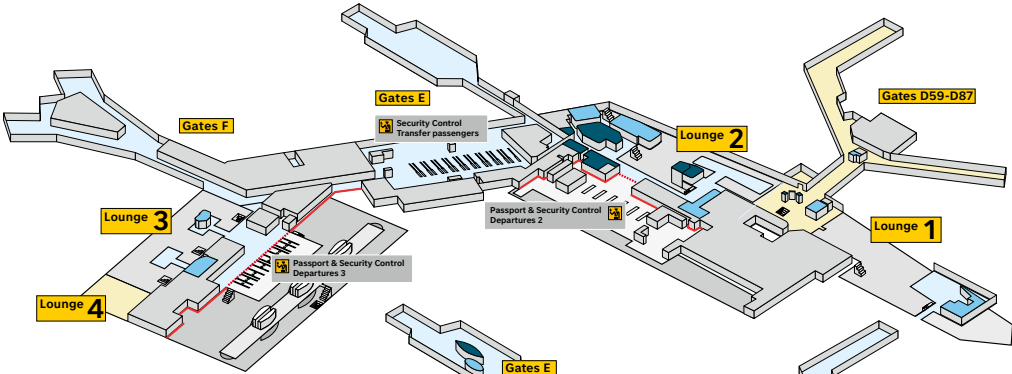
Gates E

Gates F

Security Control
Transfer passengers

Gates D59-D87

Lounge 2

Passport & Security Control
Departures 2

Lounge 1

Lounge 3

Passport & Security Control
Departures 3

Lounge 4

Gates E